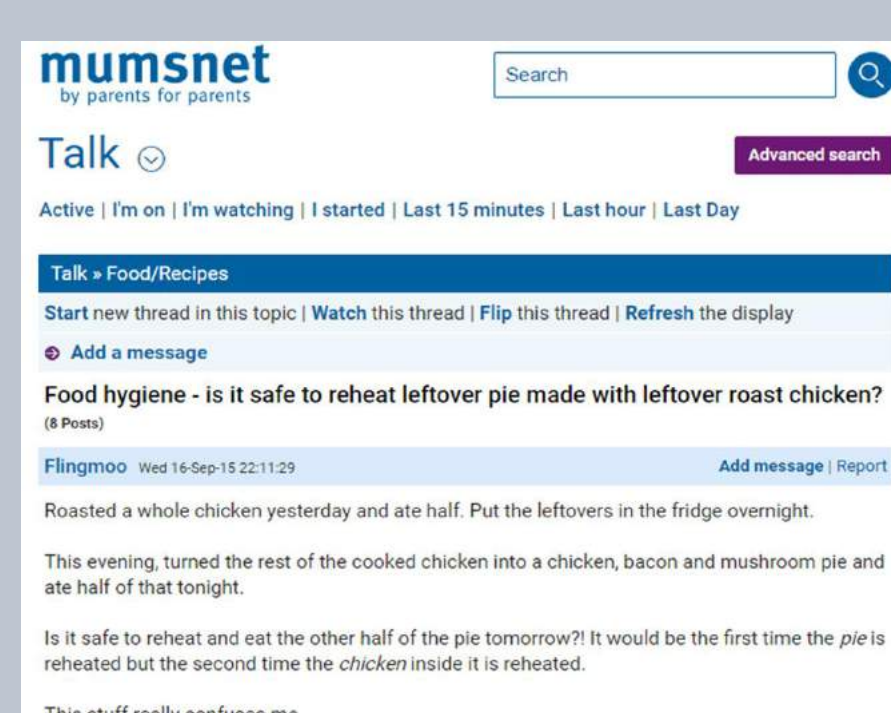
mumsnet
by parents for parents

Search

Talk

Advanced search

Active | I'm on | I'm watching | I started | Last 15 minutes | Last hour | Last Day

Talk » Food/Recipes

Start new thread in this topic | Watch this thread | Flip this thread | Refresh the display

Add a message

Food hygiene - is it safe to reheat leftover pie made with leftover roast chicken?
(8 Posts)

Flingmoo Wed 16-Sep-15 22:11:29

Add message | Report

Roasted a whole chicken yesterday and ate half. Put the leftovers in the fridge overnight.

This evening, turned the rest of the cooked chicken into a chicken, bacon and mushroom pie and ate half of that tonight.

Is it safe to reheat and eat the other half of the pie tomorrow?! It would be the first time the *pie* is reheated but the second time the *chicken* inside it is reheated.

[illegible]